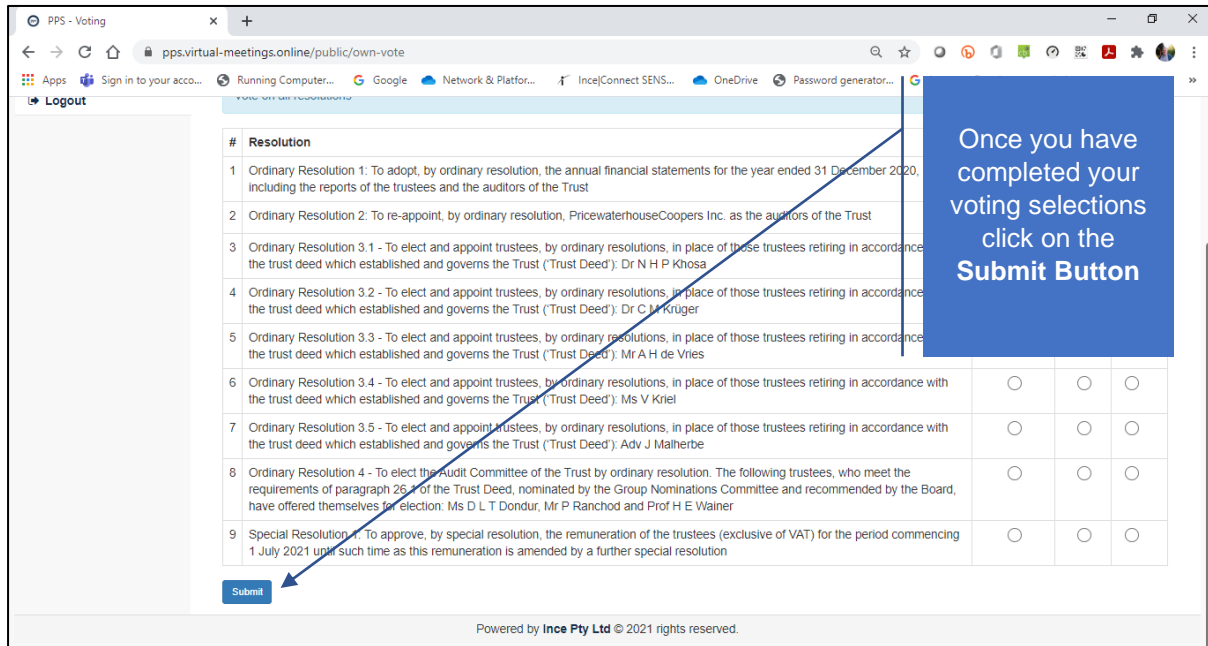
PPS - Voting ×

pps.virtual-meetings.online/public/own-vote

Apps Sign in to your acco... Running Computer... Google Network & Platfor... Ince|Connect SENS... OneDrive Password generator... G

Logout

Vote on all resolutions

| # | Resolution | | | |
|---|---|---|---|---|
| 1 | Ordinary Resolution 1: To adopt, by ordinary resolution, the annual financial statements for the year ended 31 December 2020, including the reports of the trustees and the auditors of the Trust | | | |
| 2 | Ordinary Resolution 2: To re-appoint, by ordinary resolution, PricewaterhouseCoopers Inc. as the auditors of the Trust | | | |
| 3 | Ordinary Resolution 3.1 - To elect and appoint trustees, by ordinary resolutions, in place of those trustees retiring in accordance the trust deed which established and governs the Trust ('Trust Deed'): Dr N H P Khosa | | | |
| 4 | Ordinary Resolution 3.2 - To elect and appoint trustees, by ordinary resolutions, in place of those trustees retiring in accordance the trust deed which established and governs the Trust ('Trust Deed'): Dr C M Krüger | | | |
| 5 | Ordinary Resolution 3.3 - To elect and appoint trustees, by ordinary resolutions, in place of those trustees retiring in accordance the trust deed which established and governs the Trust ('Trust Deed'): Mr A H de Vries | | | |
| 6 | Ordinary Resolution 3.4 - To elect and appoint trustees, by ordinary resolutions, in place of those trustees retiring in accordance with the trust deed which established and governs the Trust ('Trust Deed'): Ms V Kriel | ○ | ○ | ○ |
| 7 | Ordinary Resolution 3.5 - To elect and appoint trustees, by ordinary resolutions, in place of those trustees retiring in accordance with the trust deed which established and governs the Trust ('Trust Deed'): Adv J Malherbe | ○ | ○ | ○ |
| 8 | Ordinary Resolution 4 - To elect the Audit Committee of the Trust by ordinary resolution. The following trustees, who meet the requirements of paragraph 26.1 of the Trust Deed, nominated by the Group Nominations Committee and recommended by the Board, have offered themselves for election: Ms D L T Dondur, Mr P Ranchod and Prof H E Wainer | ○ | ○ | ○ |
| 9 | Special Resolution 1: To approve, by special resolution, the remuneration of the trustees (exclusive of VAT) for the period commencing 1 July 2021 until such time as this remuneration is amended by a further special resolution | ○ | ○ | ○ |

Submit

Once you have completed your voting selections click on the **Submit Button**

Powered by **Ince Pty Ltd** © 2021 rights reserved.